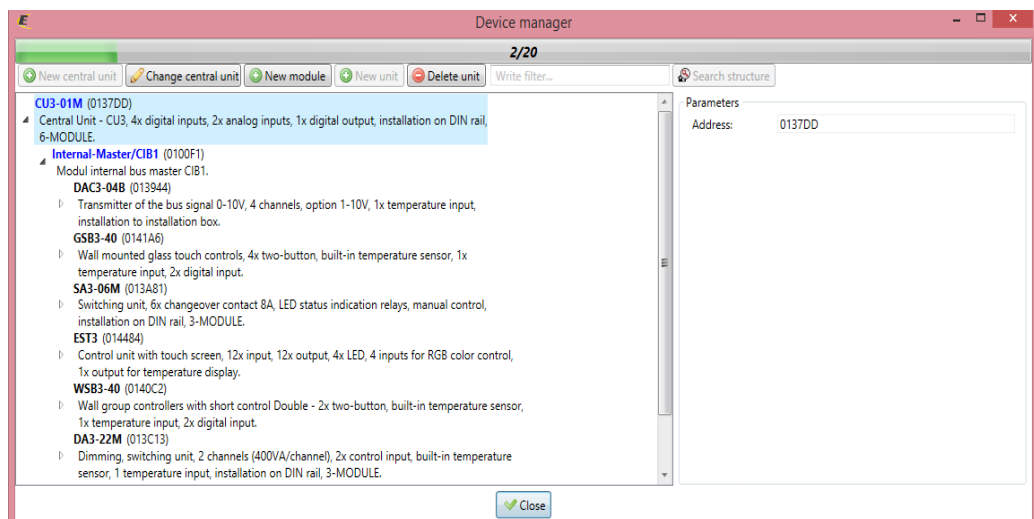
Device manager

2/20

New central unit | Change central unit | New module | New unit | Delete unit | Write filter... | Search structure

CU3-01M (0137DD)
Central Unit - CU3, 4x digital inputs, 2x analog inputs, 1x digital output, installation on DIN rail, 6-MODULE.

Internal-Master/CIB1 (0100F1)
Modul internal bus master CIB1.

DAC3-04B (013944)
Transmitter of the bus signal 0-10V, 4 channels, option 1-10V, 1x temperature input, installation to installation box.

GSB3-40 (0141A6)
Wall mounted glass touch controls, 4x two-button, built-in temperature sensor, 1x temperature input, 2x digital input.

SA3-06M (013A81)
Switching unit, 6x changeover contact 8A, LED status indication relays, manual control, installation on DIN rail, 3-MODULE.

EST3 (014484)
Control unit with touch screen, 12x input, 12x output, 4x LED, 4 inputs for RGB color control, 1x output for temperature display.

WSB3-40 (0140C2)
Wall group controllers with short control Double - 2x two-button, built-in temperature sensor, 1x temperature input, 2x digital input.

DA3-22M (013C13)
Dimming, switching unit, 2 channels (400VA/channel), 2x control input, built-in temperature sensor, 1 temperature input, installation on DIN rail, 3-MODULE.

Parameters

| Address: | 0137DD |
|---|---|

Close